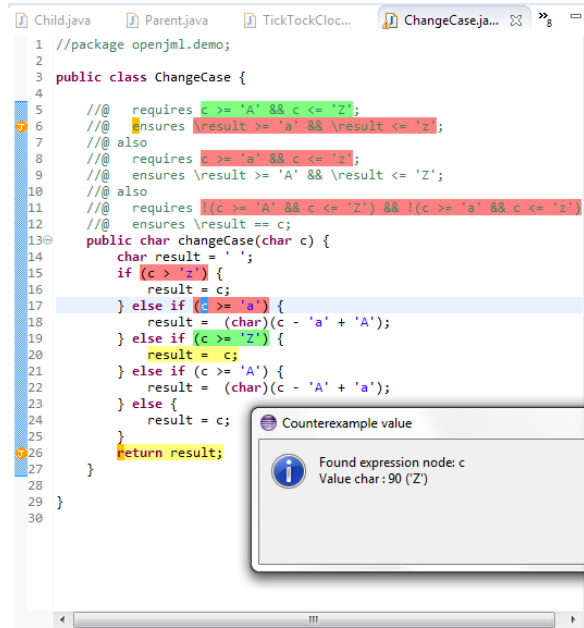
Child.java Parent.java TickTockCloc... ChangeCase.ja... »8

1 //package openjml.demo;
2
3 public class ChangeCase {
4
5 //@ requires c >= 'A' && c <= 'Z';
6 //@ ensures \result >= 'a' && \result <= 'z';
7 //@ also
8 //@ requires c >= 'a' && c <= 'z';
9 //@ ensures \result >= 'A' && \result <= 'Z';
10 //@ also
11 //@ requires !(c >= 'A' && c <= 'Z') && !(c >= 'a' && c <= 'z')
12 //@ ensures \result == c;
13 public char changeCase(char c) {
14 char result = ' ';
15 if (c > 'z') {
16 result = c;
17 } else if (c >= 'a') {
18 result = (char)(c - 'a' + 'A');
19 } else if (c >= 'Z') {
20 result = c;
21 } else if (c >= 'A') {
22 result = (char)(c - 'A' + 'a');
23 } else {
24 result = c;
25 }
26 return result;
27 }
28
29 }
30

Counterexample value

Found expression node: c
Value char : 90 ('Z')